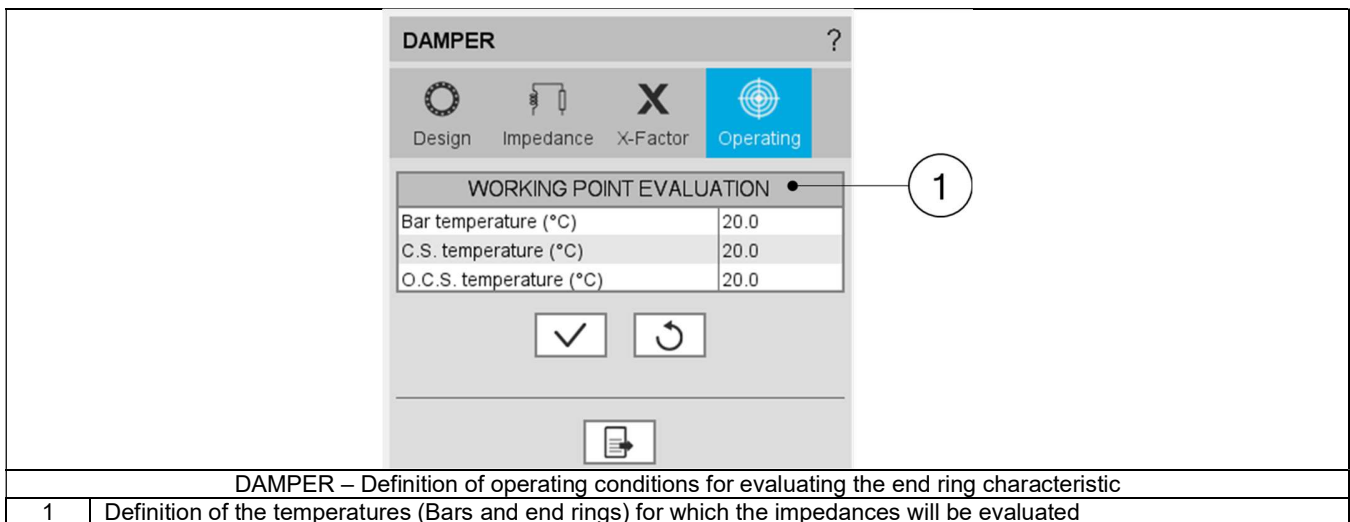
DAMPER ?

Design Impedance X X-Factor Operating

WORKING POINT EVALUATION

1

| Bar temperature (°C) | 20.0 |
|---|---|
| C.S. temperature (°C) | 20.0 |
| O.C.S. temperature (°C) | 20.0 |

DAMPER – Definition of operating conditions for evaluating the end ring characteristic

1 Definition of the temperatures (Bars and end rings) for which the impedances will be evaluated